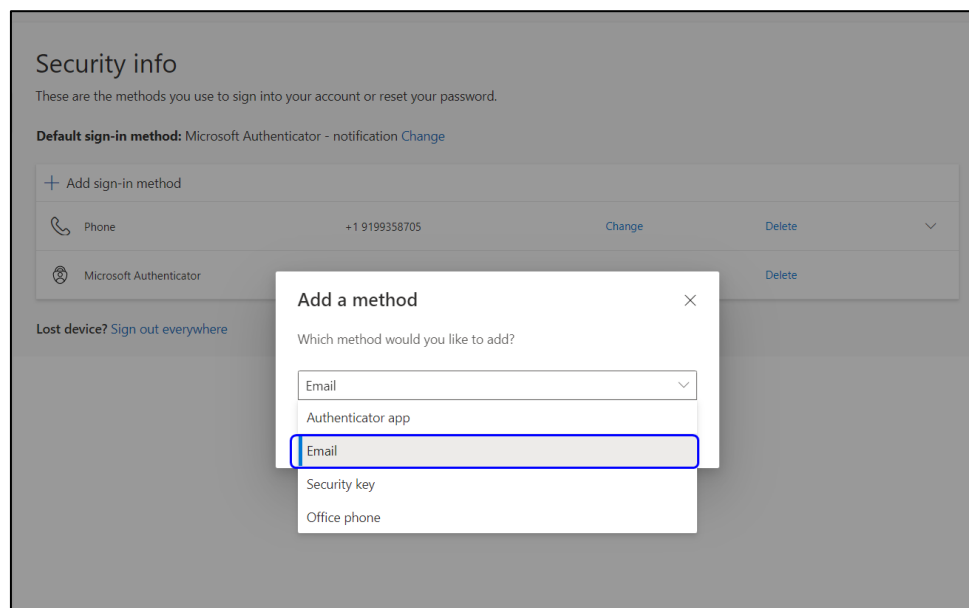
Security info

These are the methods you use to sign into your account or reset your password.

**Default sign-in method:** Microsoft Authenticator - notification Change

+ Add sign-in method

| | | | |
|---|---|---|---|
| Phone | +1 9199358705 | Change | Delete |
| Microsoft Authenticator | | | Delete |

**Lost device?** Sign out everywhere

Add a method

×

Which method would you like to add?

Email

Authenticator app

Email

Security key

Office phone